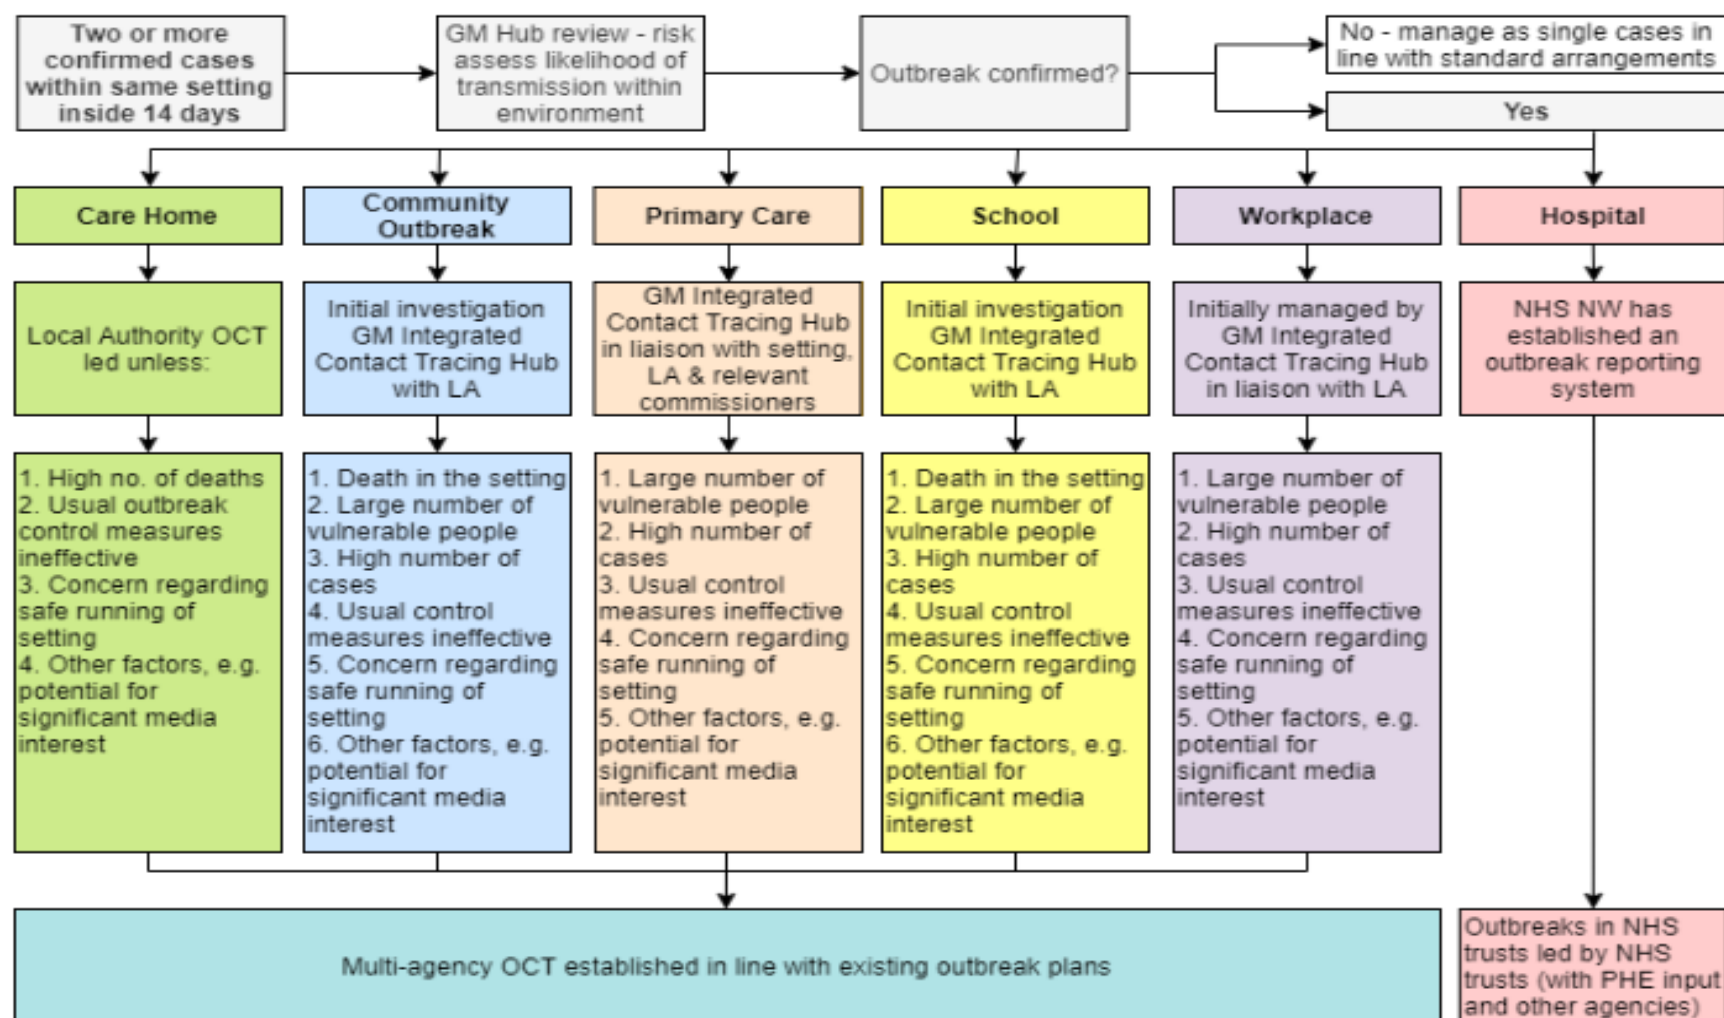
Two or more confirmed cases within same setting inside 14 days

GM Hub review - risk assess likelihood of transmission within environment

Outbreak confirmed?

No - manage as single cases in line with standard arrangements

Yes

Care Home

Local Authority OCT led unless:

1. High no. of deaths
2. Usual outbreak control measures ineffective
3. Concern regarding safe running of setting
4. Other factors, e.g. potential for significant media interest

Community Outbreak

Initial investigation GM Integrated Contact Tracing Hub with LA

1. Death in the setting
2. Large number of vulnerable people
3. High number of cases
4. Usual control measures ineffective
5. Concern regarding safe running of setting
6. Other factors, e.g. potential for significant media interest

Primary Care

GM Integrated Contact Tracing Hub in liaison with setting, LA & relevant commissioners

1. Large number of vulnerable people
2. High number of cases
3. Usual control measures ineffective
4. Concern regarding safe running of setting
5. Other factors, e.g. potential for significant media interest

School

Initial investigation GM Integrated Contact Tracing Hub with LA

1. Death in the setting
2. Large number of vulnerable people
3. High number of cases
4. Usual control measures ineffective
5. Concern regarding safe running of setting
6. Other factors, e.g. potential for significant media interest

Workplace

Initially managed by GM Integrated Contact Tracing Hub in liaison with LA

1. Large number of vulnerable people
2. High number of cases
3. Usual control measures ineffective
4. Concern regarding safe running of setting
5. Other factors, e.g. potential for significant media interest

Hospital

NHS NW has established an outbreak reporting system

Multi-agency OCT established in line with existing outbreak plans

Outbreaks in NHS trusts led by NHS trusts (with PHE input and other agencies)